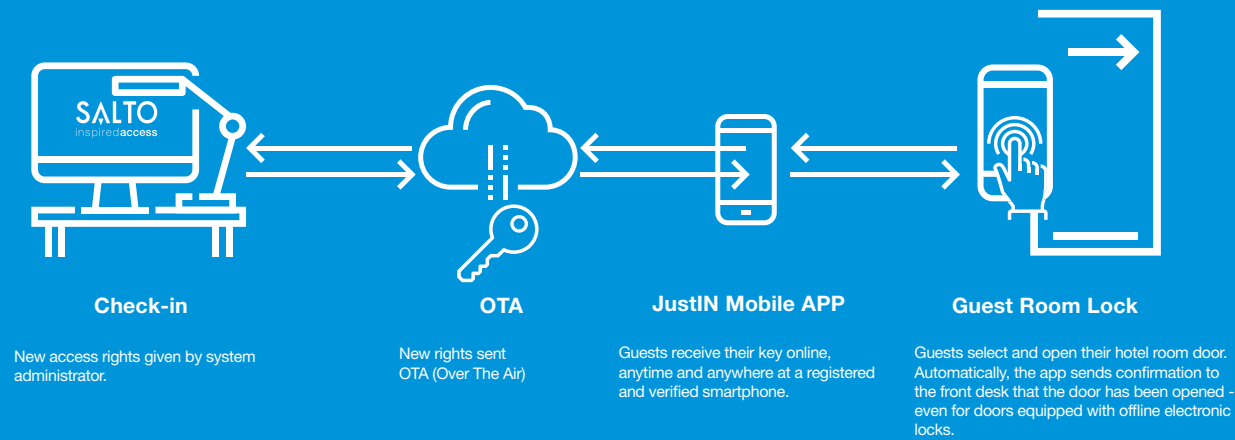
SALTO
inspiredaccess

Check-in

New access rights given by system administrator.

OTA

New rights sent OTA (Over The Air)

JustIN Mobile APP

Guests receive their key online, anytime and anywhere at a registered and verified smartphone.

Guest Room Lock

Guests select and open their hotel room door. Automatically, the app sends confirmation to the front desk that the door has been opened - even for doors equipped with offline electronic locks.